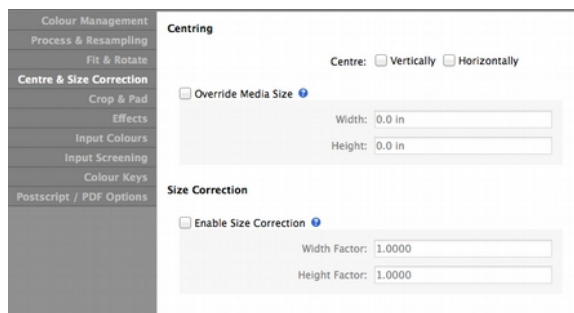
Colour Management
Process & Resampling
Fit & Rotate
Centre & Size Correction
Crop & Pad
Effects
Input Colours
Input Screening
Colour Keys
Postscript / PDF Options

Centring

Centre: Vertically Horizontally

Override Media Size

Width: 0.0 in

Height: 0.0 in

Size Correction

Enable Size Correction

Width Factor: 1.0000

Height Factor: 1.0000